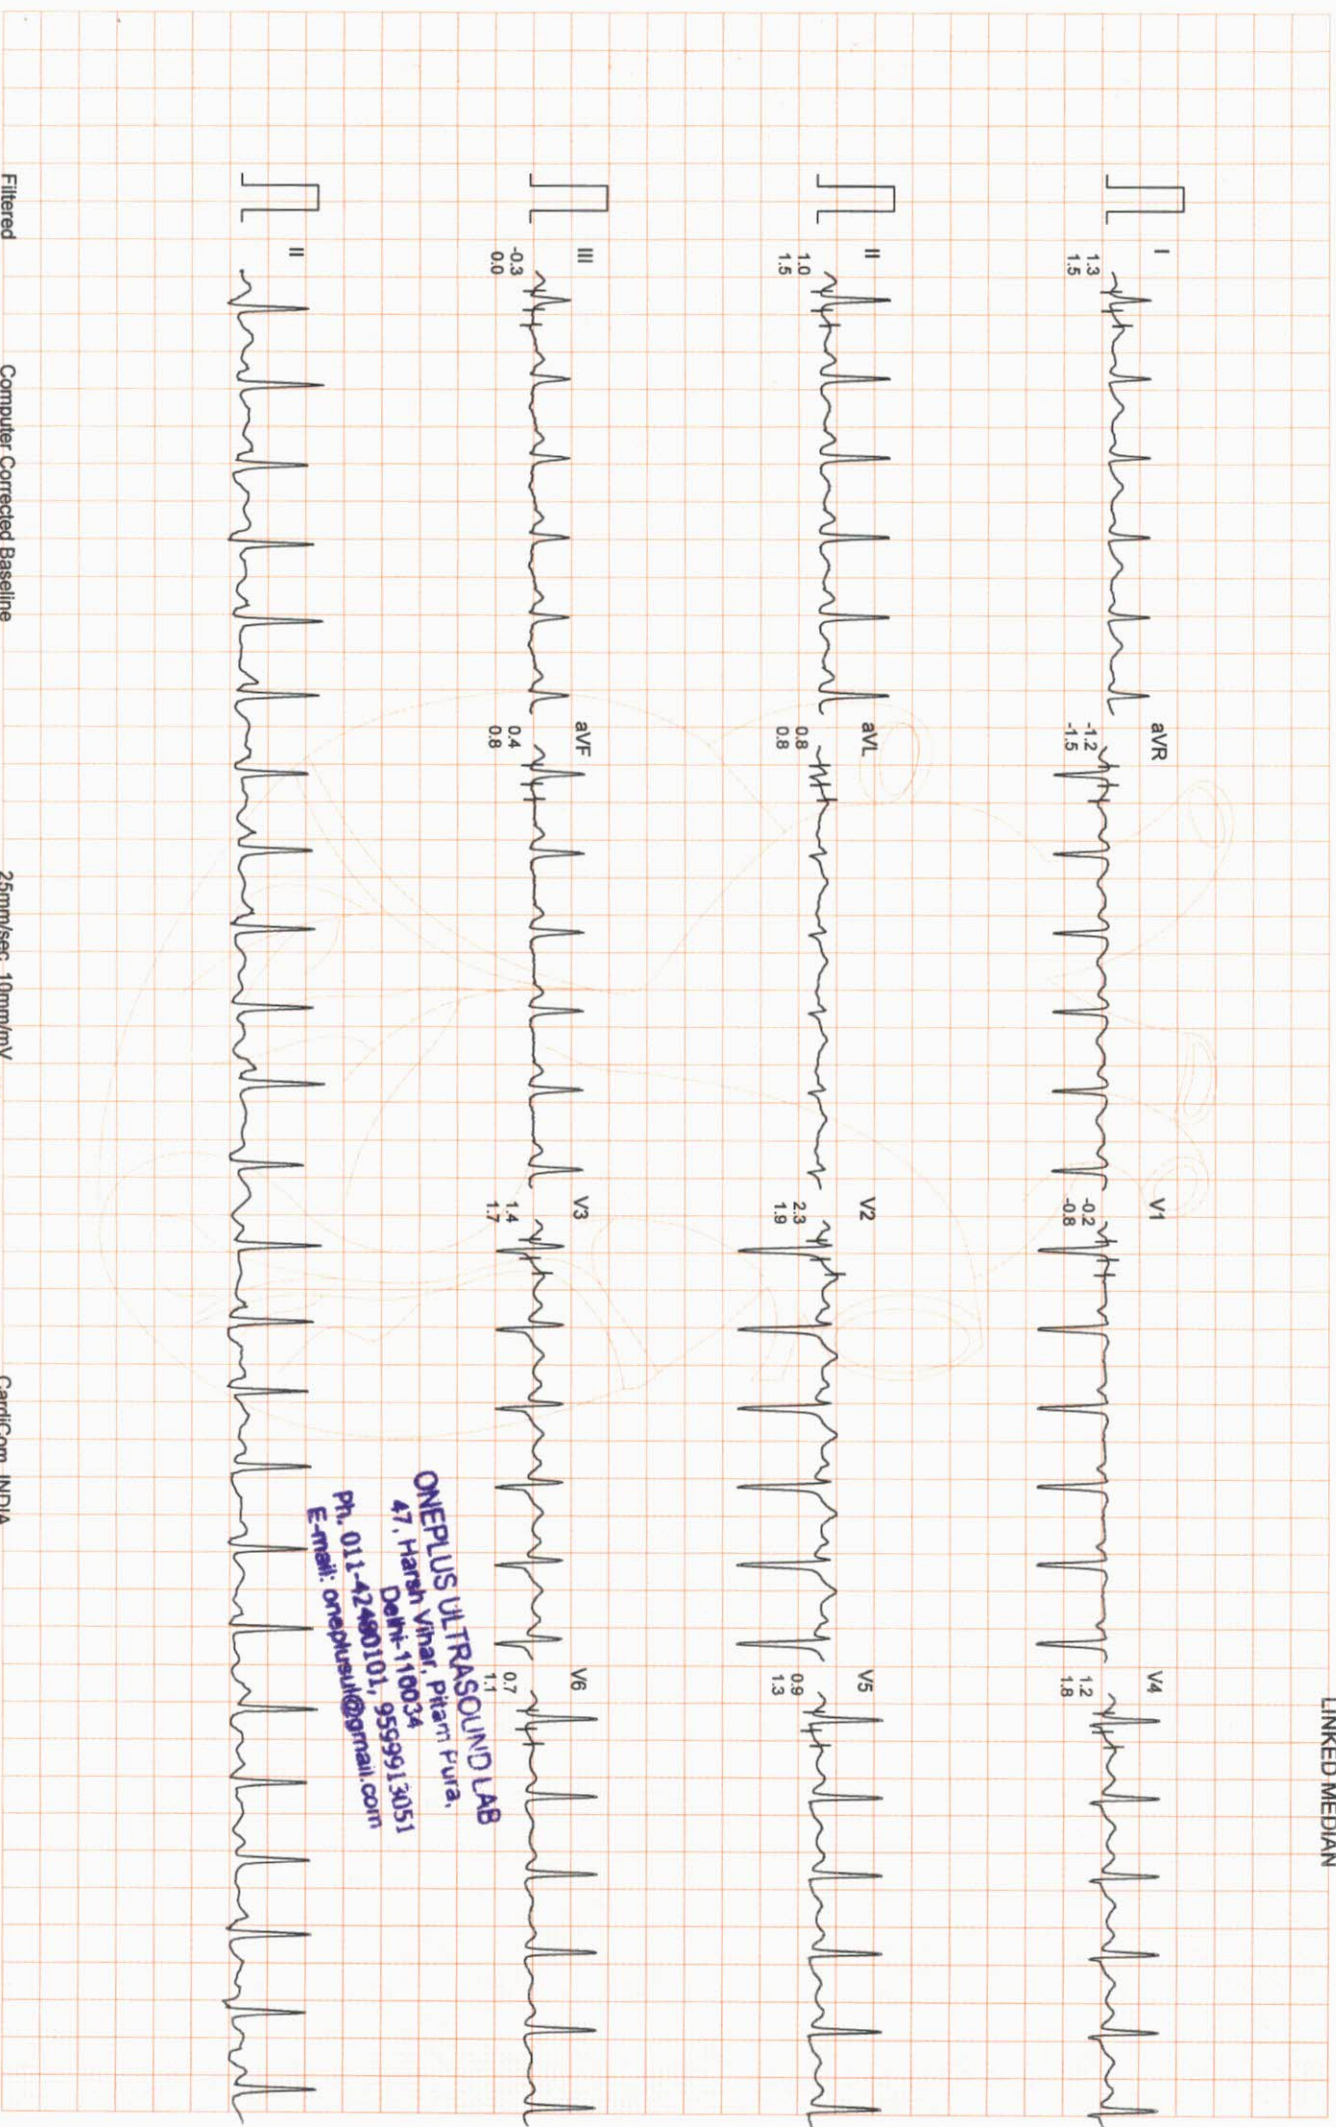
LINKED MEDIAN

I
1.3
1.5

aVR
-1.2
-1.5

V1
-0.2
-0.8

V4
1.2
1.8

II
1.0
1.5

aVL
0.8
0.8

V2
2.3
1.9

V5
0.9
1.3

III
-0.3
0.0

aVF
0.4
0.8

V3
1.4
1.7

V6
0.7
1.1

II

ONEPLUS ULTRASOUND LAB
47, Harsh Vihar, Pitam Pura,
Delhi-110034
Ph. 011-42480101, 9559913051
E-mail: oneplusul@gmail.com

Filtered Computer Corrected Baseline 25mm/sec, 10mm/mV CardiCom, INDIA